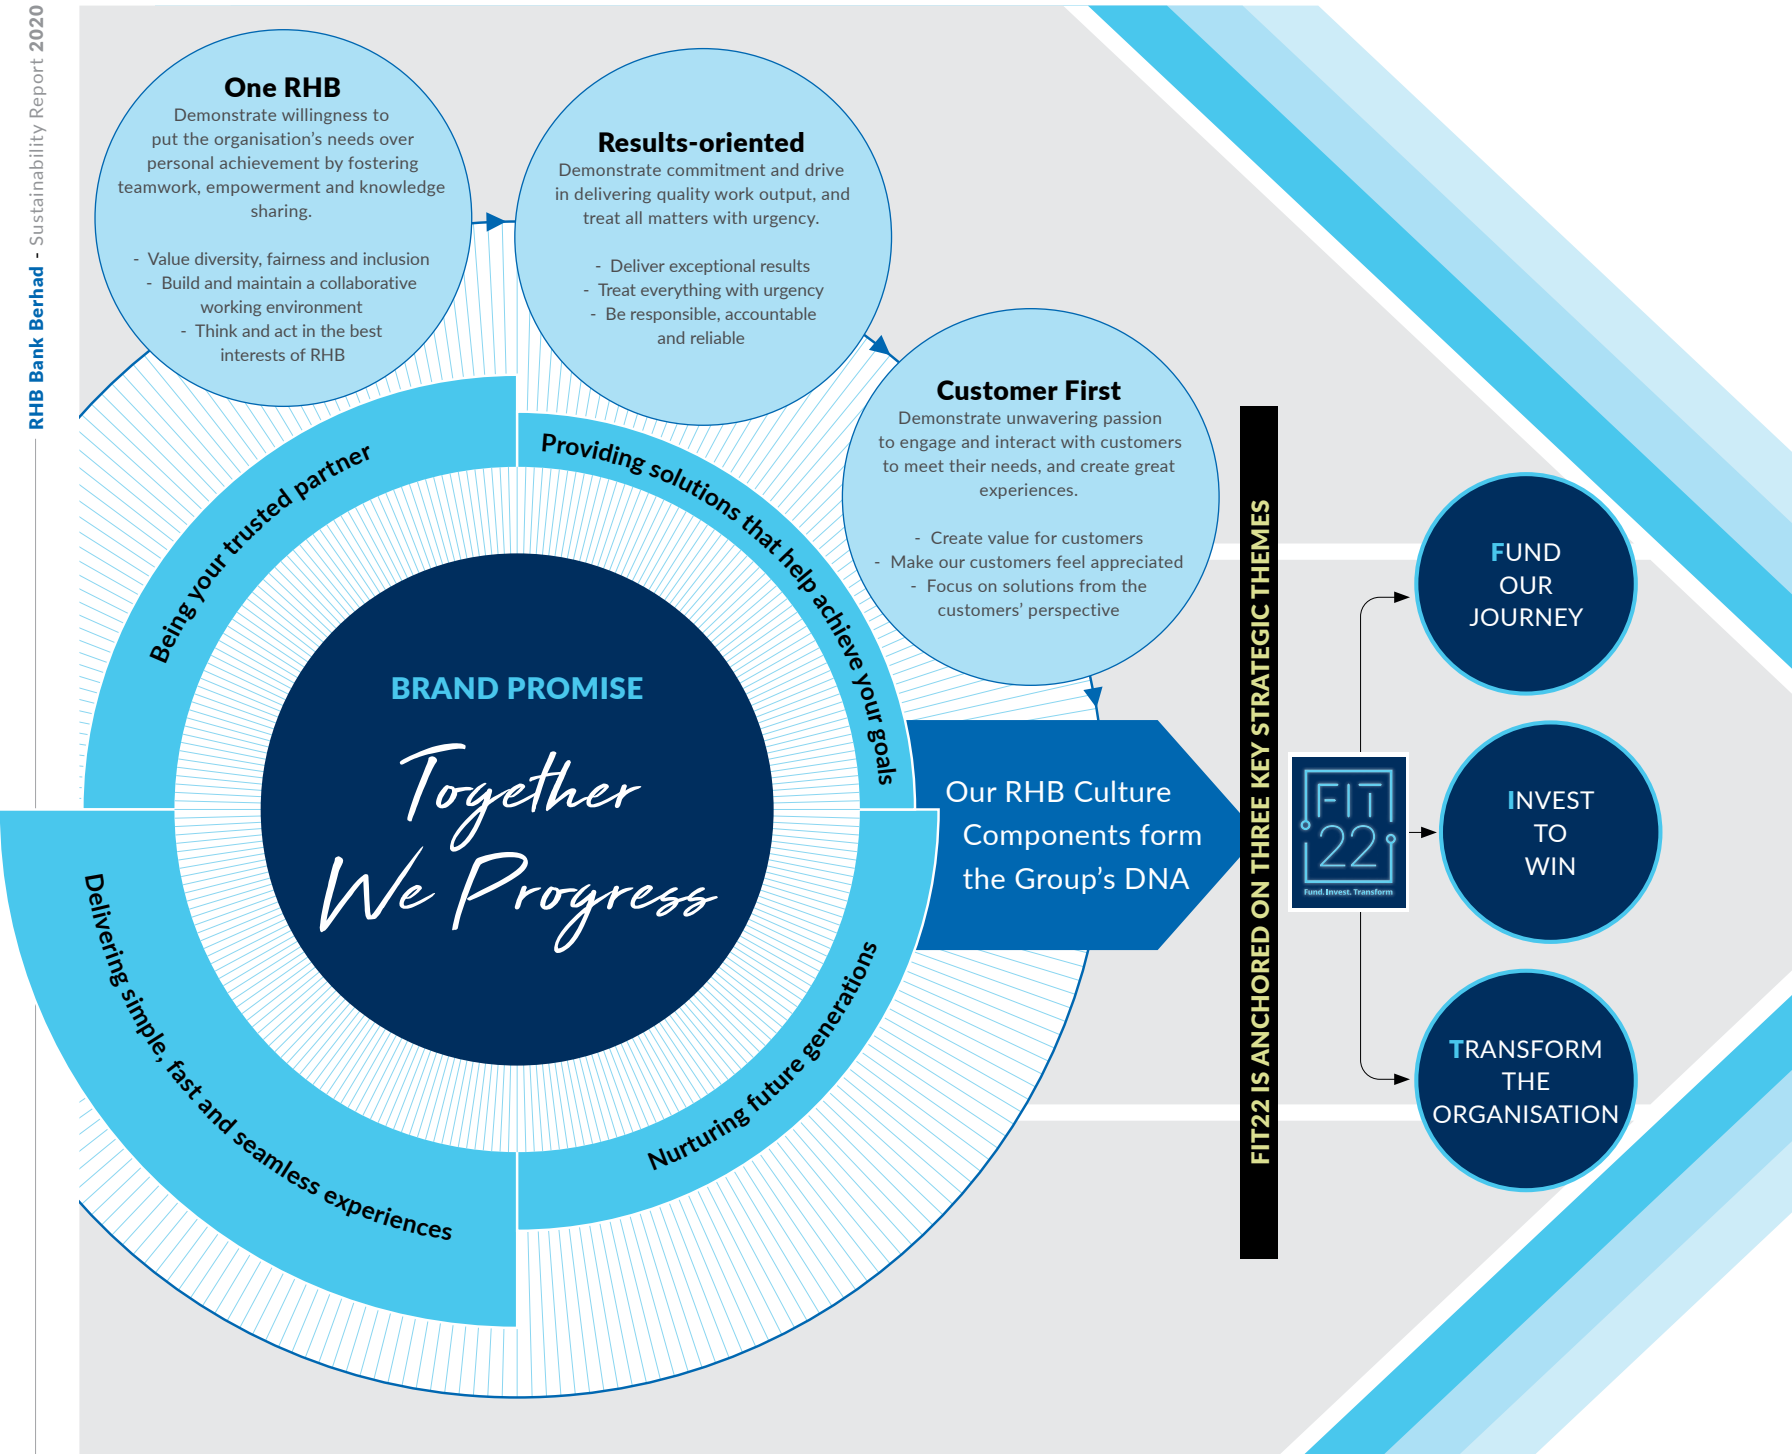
RHB Bank Berhad - Sustainability Report 2020

One RHB
Demonstrate willingness to put the organisation's needs over personal achievement by fostering teamwork, empowerment and knowledge sharing.

- Value diversity, fairness and inclusion
- Build and maintain a collaborative working environment
- Think and act in the best interests of RHB

Results-oriented
Demonstrate commitment and drive in delivering quality work output, and treat all matters with urgency.

- Deliver exceptional results
- Treat everything with urgency
- Be responsible, accountable and reliable

Customer First
Demonstrate unwavering passion to engage and interact with customers to meet their needs, and create great experiences.

- Create value for customers
- Make our customers feel appreciated
- Focus on solutions from the customers' perspective

Being your trusted partner

Providing solutions that help achieve your goals

Nurturing future generations

Delivering simple, fast and seamless experiences

BRAND PROMISE

Together We Progress

Our RHB Culture Components form the Group's DNA

FIT22 IS ANCHORED ON THREE KEY STRATEGIC THEMES

FIT 22
Fund. Invest. Transform

FUND OUR JOURNEY

INVEST TO WIN

TRANSFORM THE ORGANISATION